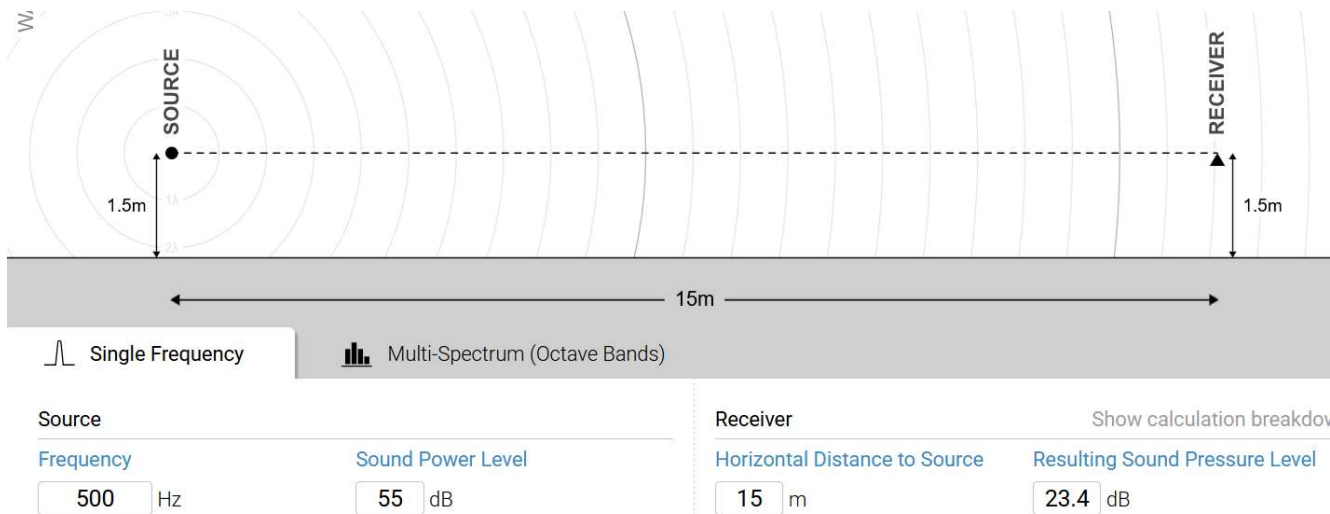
SOURCE

RECEIVER

1.5m

1.5m

15m

Single Frequency

Multi-Spectrum (Octave Bands)

Source

Frequency

500 Hz

Sound Power Level

55 dB

Receiver

Show calculation breakdo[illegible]

Horizontal Distance to Source

15 m

Resulting Sound Pressure Level

23.4 dB